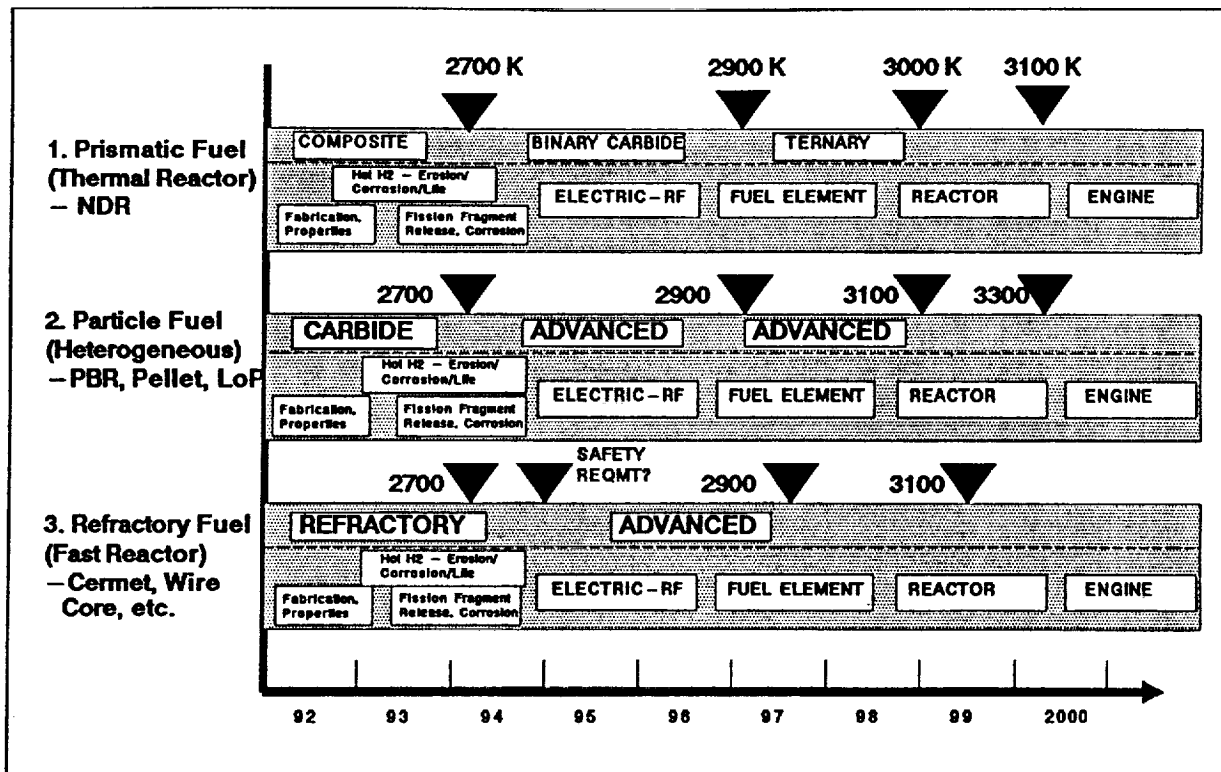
2700 K

2900 K

3000 K

3100 K

1. Prismatic Fuel (Thermal Reactor) — NDR

COMPOSITE

BINARY CARBIDE

TERNARY

Hot H2 — Erosion/ Corrosion/Life

Fabrication, Properties

Fission Fragment Release, Corrosion

ELECTRIC – RF

FUEL ELEMENT

REACTOR

ENGINE

2700

2900

3100

3300

2. Particle Fuel (Heterogeneous) – PBR, Pellet, LoP

CARBIDE

ADVANCED

ADVANCED

Hot H2 — Erosion/ Corrosion/Life

Fabrication, Properties

Fission Fragment Release, Corrosion

ELECTRIC – RF

FUEL ELEMENT

REACTOR

ENGINE

SAFETY REQMT?

2700

2900

3100

3. Refractory Fuel (Fast Reactor) – Cermet, Wire Core, etc.

REFRACTORY

ADVANCED

Hot H2 — Erosion/ Corrosion/Life

Fabrication, Properties

Fission Fragment Release, Corrosion

ELECTRIC – RF

FUEL ELEMENT

REACTOR

ENGINE

92 93 94 95 96 97 98 99 2000